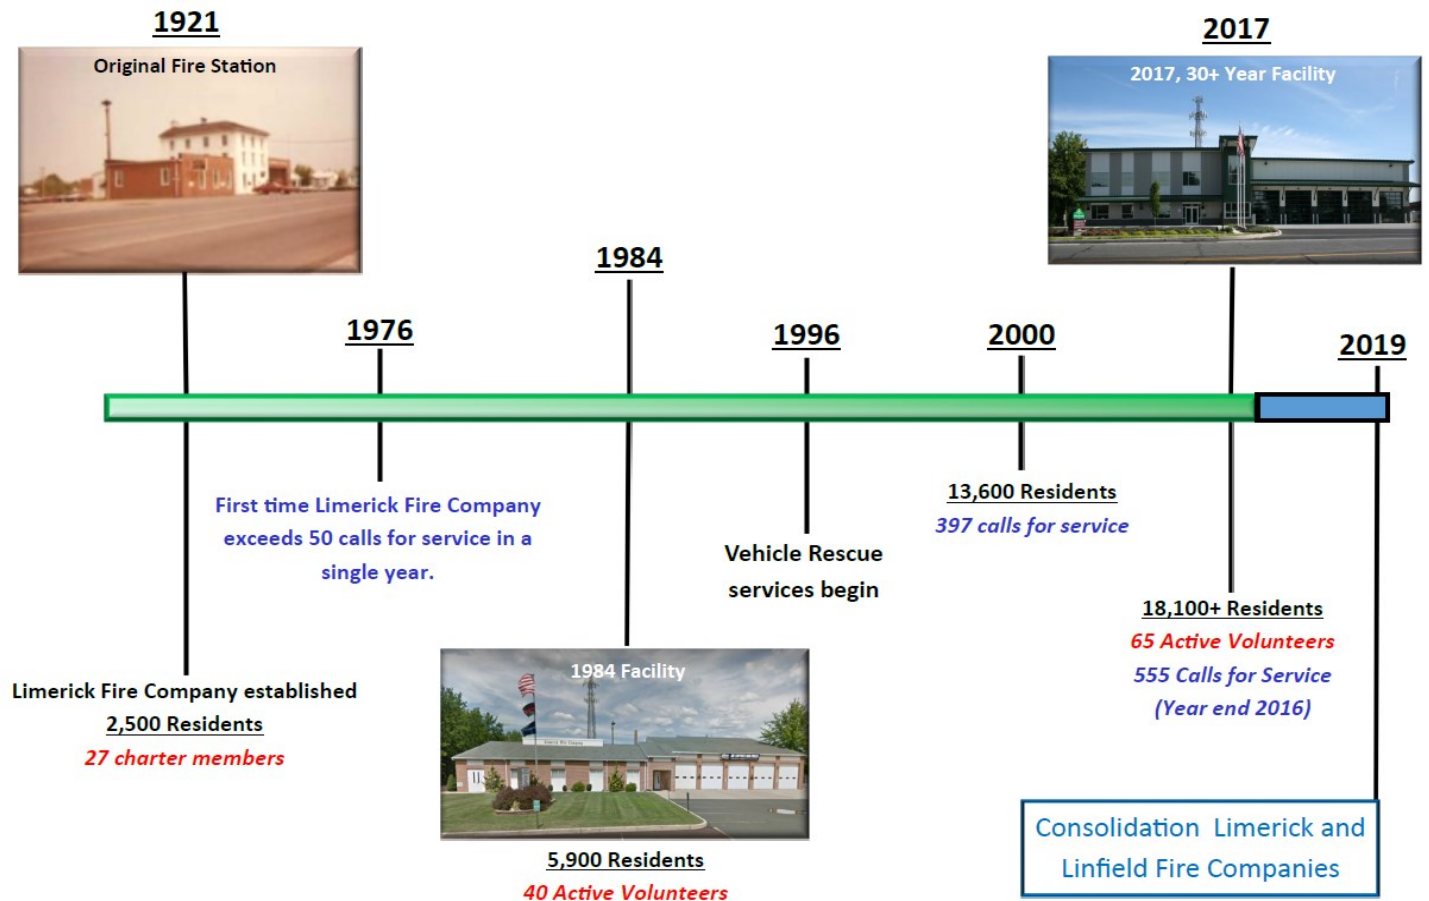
1921

Original Fire Station

2017

2017, 30+ Year Facility

1984

1976

1996

2000

2019

First time Limerick Fire Company exceeds 50 calls for service in a single year.

Vehicle Rescue services begin

13,600 Residents
397 calls for service

18,100+ Residents
65 Active Volunteers
555 Calls for Service
(Year end 2016)

1984 Facility

Limerick Fire Company established
2,500 Residents
27 charter members

5,900 Residents
40 Active Volunteers

Consolidation Limerick and Linfield Fire Companies